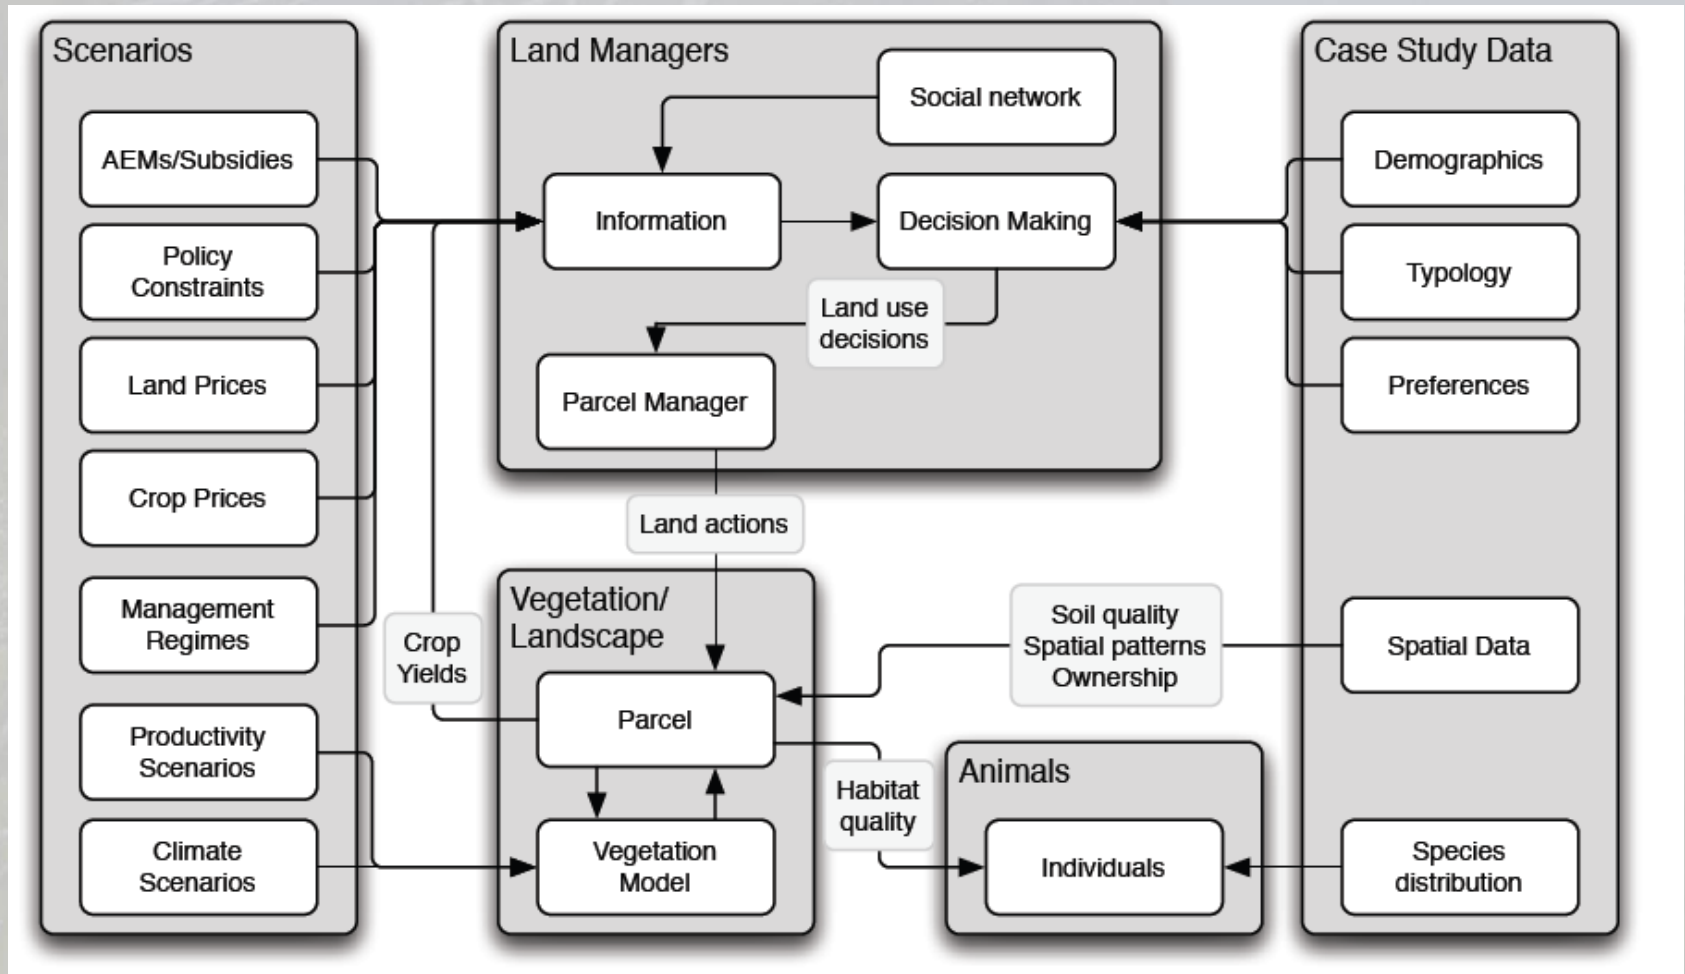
Scenarios

AEMs/Subsidies

Policy Constraints

Land Prices

Crop Prices

Management Regimes

Productivity Scenarios

Climate Scenarios

Land Managers

Social network

Information

Decision Making

Land use decisions

Parcel Manager

Case Study Data

Demographics

Typology

Preferences

Land actions

Vegetation/ Landscape

Crop Yields

Parcel

Vegetation Model

Soil quality Spatial patterns Ownership

Spatial Data

Habitat quality

Animals

Individuals

Species distribution